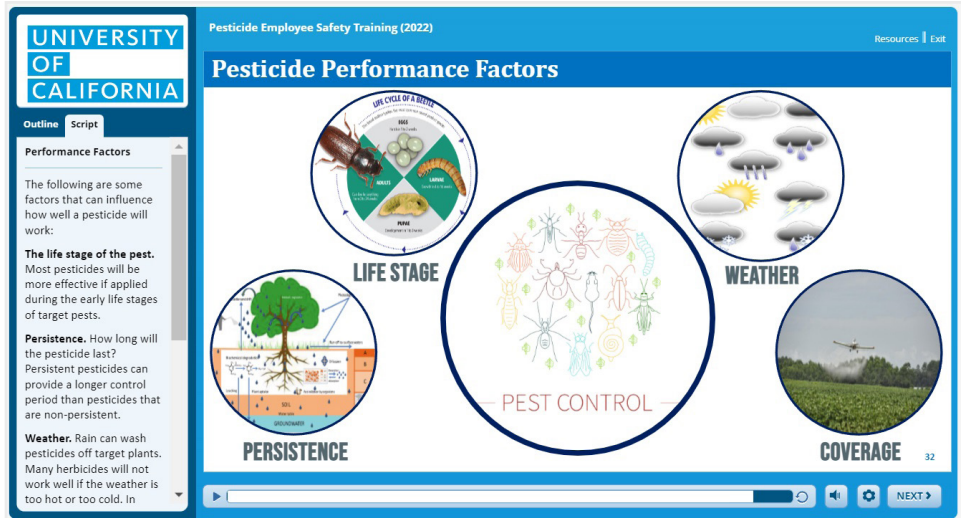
UNIVERSITY OF CALIFORNIA

Outline Script

Performance Factors

The following are some factors that can influence how well a pesticide will work:

**The life stage of the pest.** Most pesticides will be more effective if applied during the early life stages of target pests.

**Persistence.** How long will the pesticide last? Persistent pesticides can provide a longer control period than pesticides that are non-persistent.

**Weather.** Rain can wash pesticides off target plants. Many herbicides will not work well if the weather is too hot or too cold. In

Pesticide Employee Safety Training (2022)

Resources | Exit

Pesticide Performance Factors

LIFE CYCLE OF A BEETLE

EGGS

LARVAE

ADULTS

PUPAE

LIFE STAGE

WEATHER

PERSISTENCE

SOIL

GROUNDWATER

PEST CONTROL

COVERAGE

32

NEXT ›